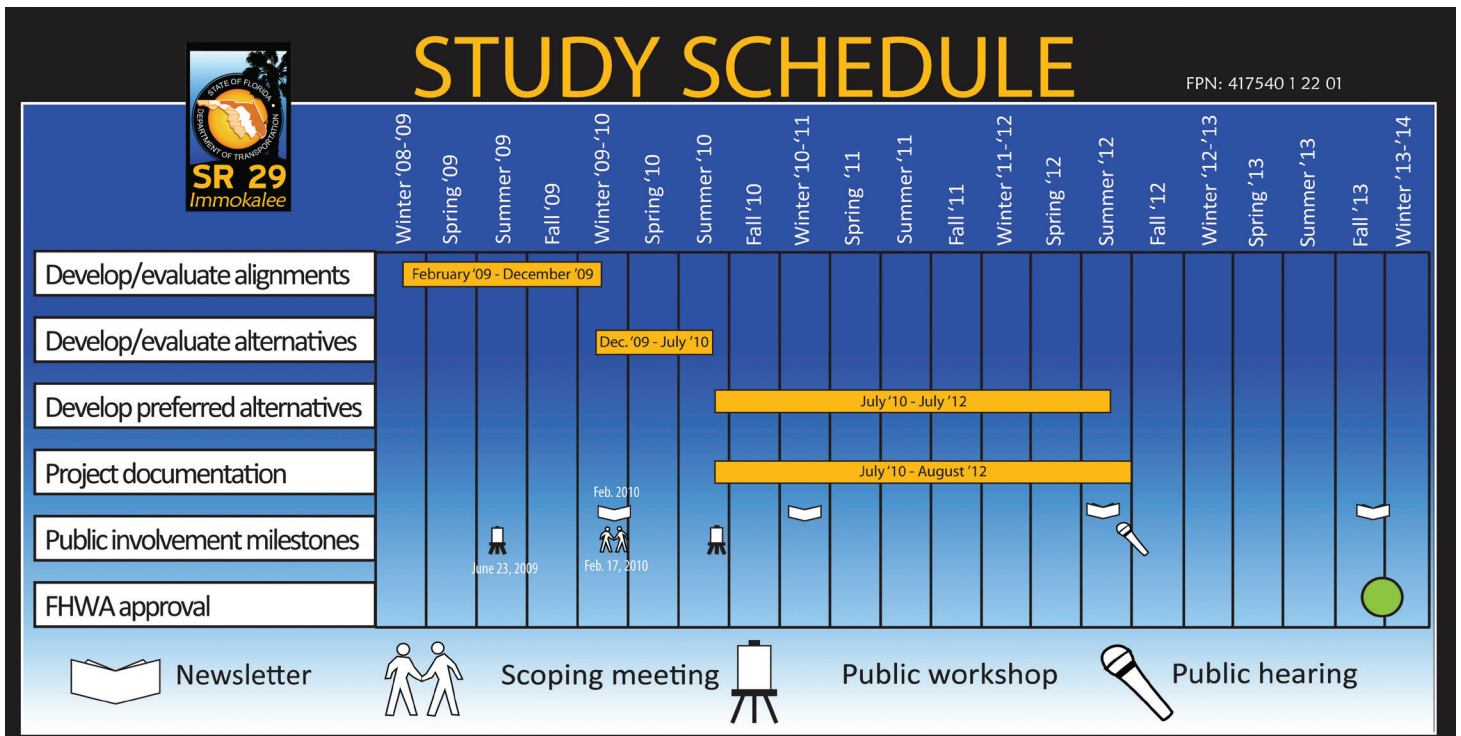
STATE OF FLORIDA DEPARTMENT OF TRANSPORTATION
SR 29
Immokalee

STUDY SCHEDULE

FPN: 417540 1 22 01

| | Winter '08-'09 | Spring '09 | Summer '09 | Fall '09 | Winter '09-'10 | Spring '10 | Summer '10 | Fall '10 | Winter '10-'11 | Spring '11 | Summer '11 | Fall '11 | Winter '11-'12 | Spring '12 | Summer '12 | Fall '12 | Winter '12-'13 | Spring '13 | Summer '13 | Fall '13 | Winter '13-'14 |
|---|---|---|---|---|---|---|---|---|---|---|---|---|---|---|---|---|---|---|---|---|---|
| Develop/evaluate alignments | February '09 - December '09 | | | | | | | | | | | | | | | | | | | | |
| Develop/evaluate alternatives | | | | | Dec. '09 - July '10 | | | | | | | | | | | | | | | | |
| Develop preferred alternatives | | | | | | | July '10 - July '12 | | | | | | | | | | | | | | |
| Project documentation | | | | | | | July '10 - August '12 | | | | | | | | | | | | | | |
| Public involvement milestones | | | June 23, 2009 | | Feb. 2010 Feb. 17, 2010 | | | | | | | | | | | | | | | | |
| FHWA approval | | | | | | | | | | | | | | | | | | | | | |

Newsletter Scoping meeting Public workshop Public hearing